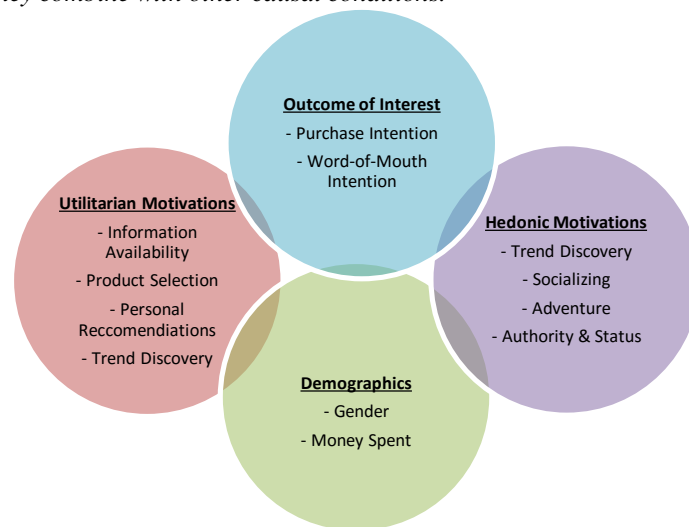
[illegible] combine with other causal conditions.

Outcome of Interest
- Purchase Intention
- Word-of-Mouth Intention

Utilitarian Motivations
- Information Availability
- Product Selection
- Personal Reccomendiations
- Trend Discovery

Hedonic Motivations
- Trend Discovery
- Socializing
- Adventure
- Authority & Status

Demographics
- Gender
- Money Spent